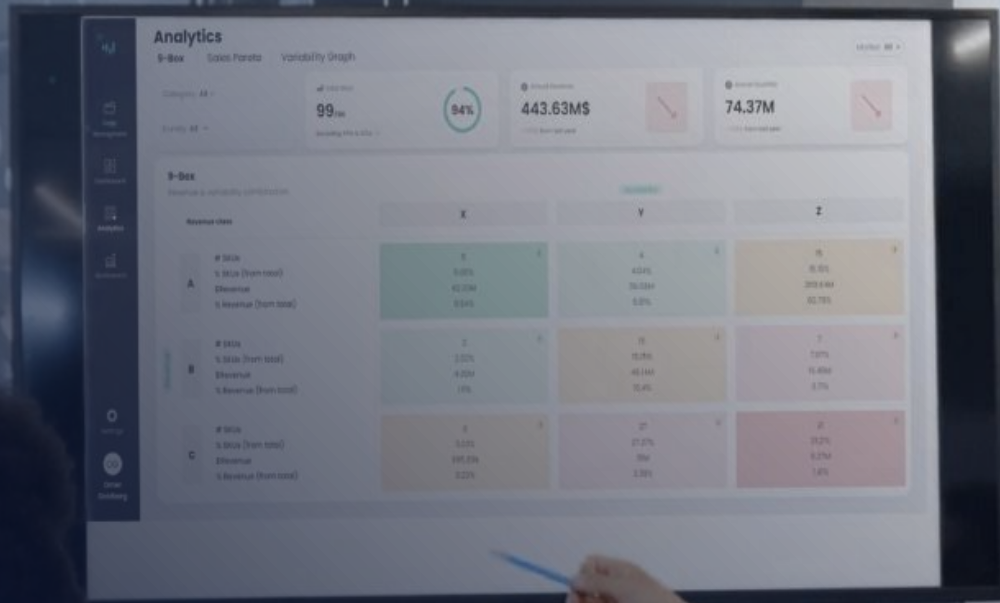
Analytics

9-Box Sales Pareto Variability Graph

Category All

99

94%

443.63M$

74.37M

9-Box

X Y Z

A
# SKUs
% SKUs (from total)
$Revenue
% Revenue (from total)

B
# SKUs
% SKUs (from total)
$Revenue
% Revenue (from total)

C
# SKUs
% SKUs (from total)
$Revenue
% Revenue (from total)

Analytics

Settings